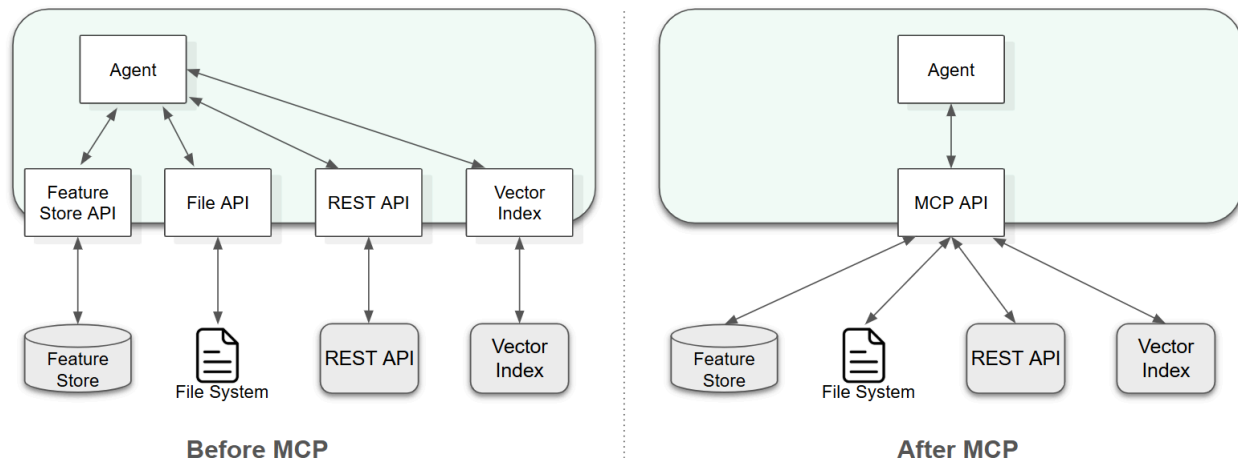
Agent

Feature Store API

File API

REST API

Vector Index

Feature Store

File System

REST API

Vector Index

Before MCP

Agent

MCP API

Feature Store

File System

REST API

Vector Index

After MCP